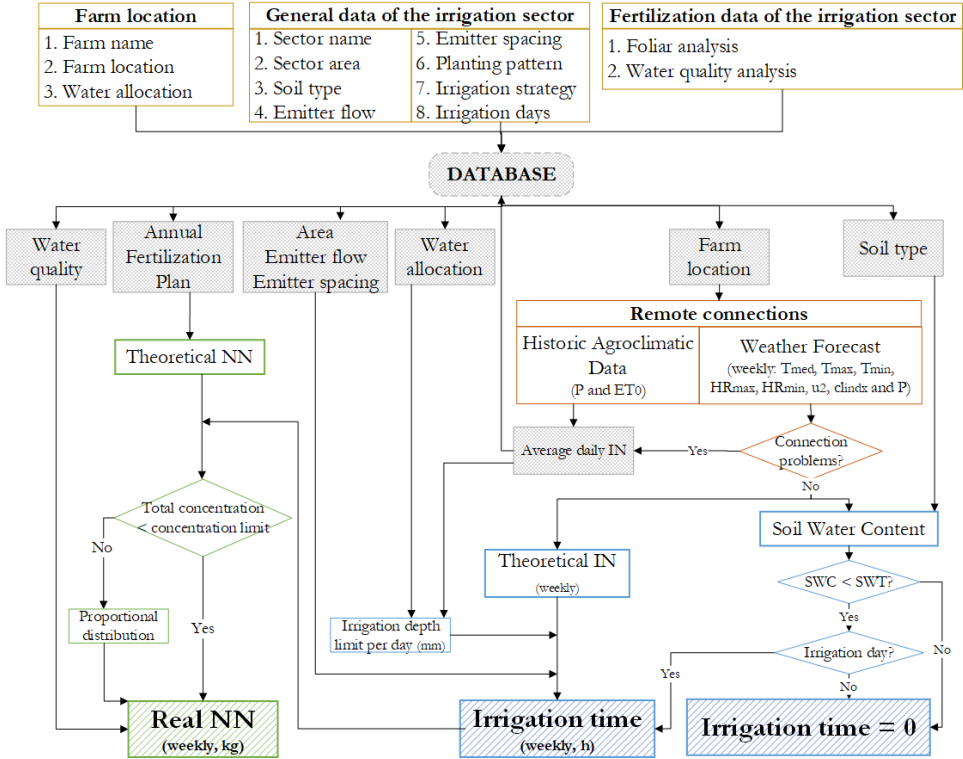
Farm location
1. Farm name
2. Farm location
3. Water allocation

General data of the irrigation sector
1. Sector name
2. Sector area
3. Soil type
4. Emitter flow
5. Emitter spacing
6. Planting pattern
7. Irrigation strategy
8. Irrigation days

Fertilization data of the irrigation sector
1. Foliar analysis
2. Water quality analysis

DATABASE

Water quality

Annual Fertilization Plan

Area
Emitter flow
Emitter spacing

Water allocation

Farm location

Soil type

Remote connections

Historic Agroclimatic Data
(P and ET0)

Weather Forecast
(weekly: Tmed, Tmax, Tmin, HRmax, HRmin, u2, cIndx and P)

Theoretical NN

Average daily IN

Yes

Connection problems?

No

Total concentration < concentration limit

No

Soil Water Content

Theoretical IN
(weekly)

SWC < SWT?

Yes

Proportional distribution

Yes

Irrigation depth limit per day (mm)

Irrigation day?

No

Yes

No

Real NN
(weekly, kg)

Irrigation time
(weekly, h)

Irrigation time = 0